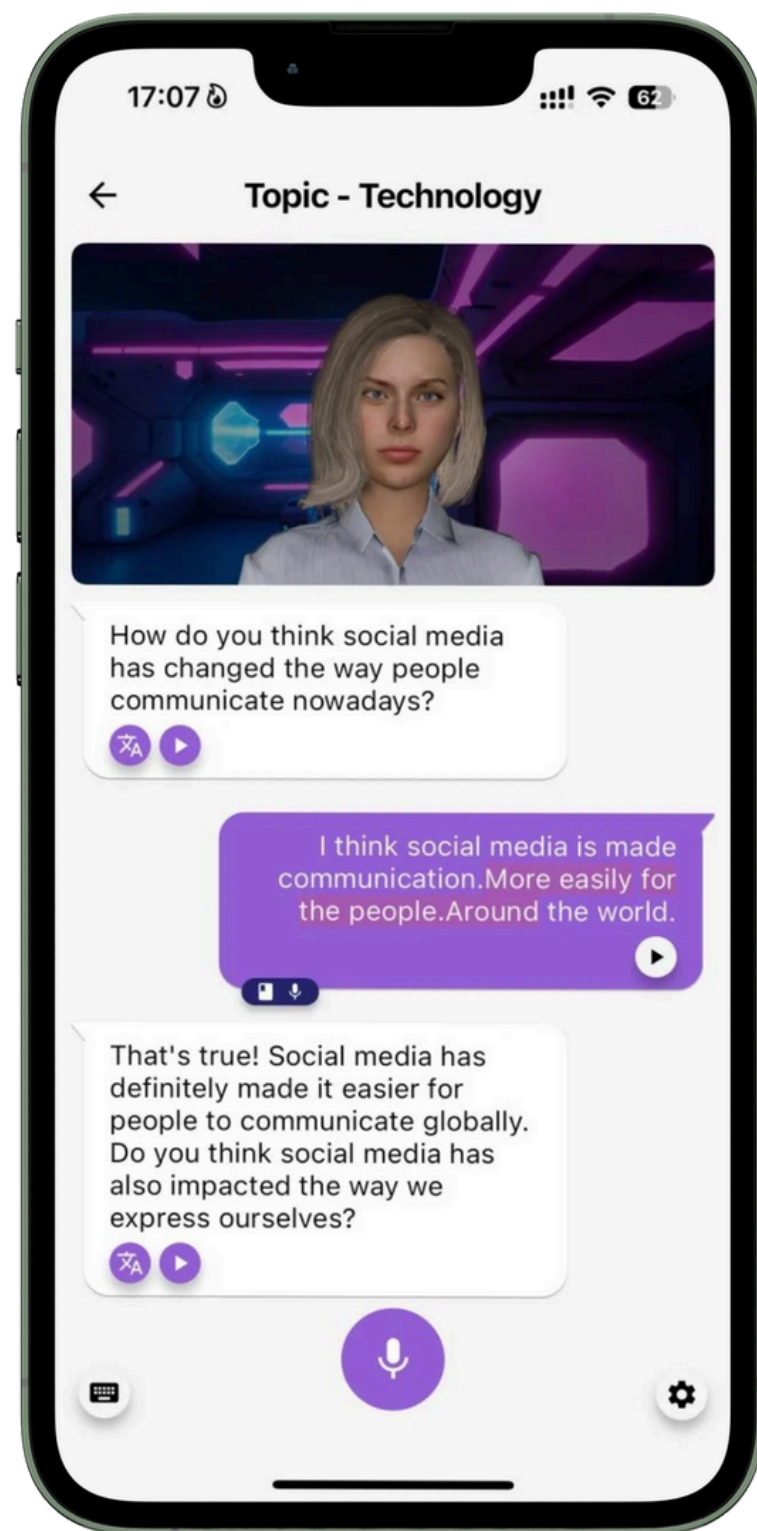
17:07

62

Topic - Technology

How do you think social media has changed the way people communicate nowadays?

I think social media is made communication.More easily for the people.Around the world.

That's true! Social media has definitely made it easier for people to communicate globally. Do you think social media has also impacted the way we express ourselves?